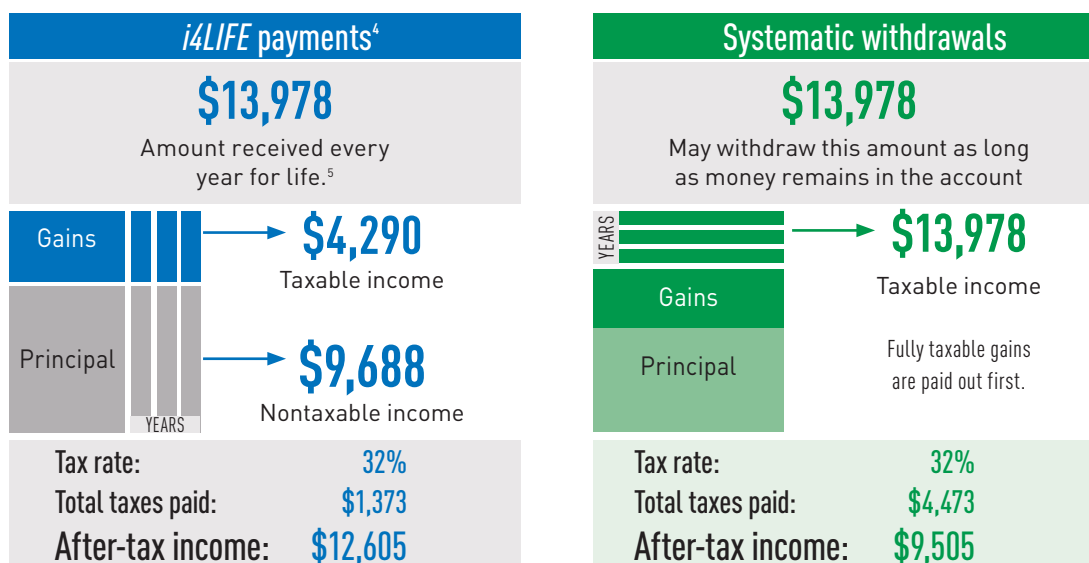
*i4LIFE* payments$^4$

$13,978

Amount received every year for life.$^5$

Gains

Principal

YEARS

$4,290

Taxable income

$9,688

Nontaxable income

Tax rate: 32%

Total taxes paid: $1,373

After-tax income: $12,605

Systematic withdrawals

$13,978

May withdraw this amount as long as money remains in the account

YEARS

Gains

Principal

$13,978

Taxable income

Fully taxable gains are paid out first.

Tax rate: 32%

Total taxes paid: $4,473

After-tax income: $9,505